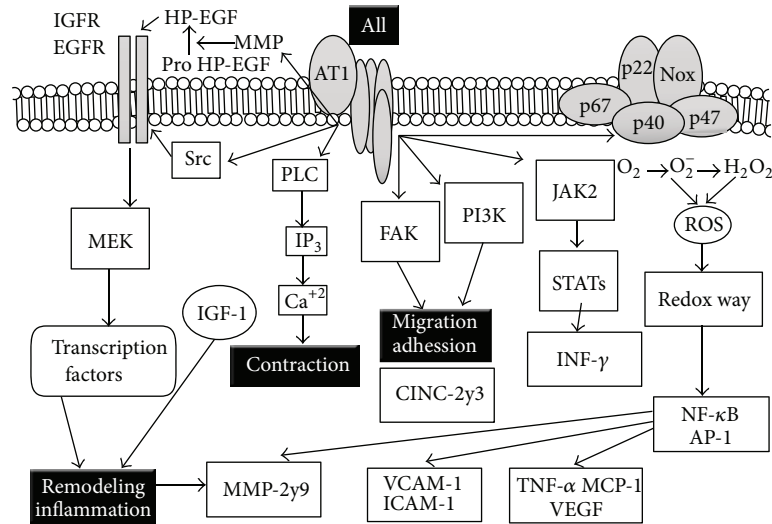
IGFR
EGFR
HP-EGF
Pro HP-EGF
MMP
AII
AT1
p22
Nox
p67
p40
p47
Src
PLC
$IP_3$
$Ca^{+2}$
Contraction
MEK
Transcription factors
IGF-1
FAK
PI3K
Migration adhession
CINC-2y3
JAK2
STATs
INF-$\gamma$
$O_2$ $\rightarrow O_2^- \rightarrow H_2O_2$
ROS
Redox way
NF-$\kappa$B
AP-1
Remodeling inflammation
MMP-2y9
VCAM-1
ICAM-1
TNF-$\alpha$ MCP-1
VEGF